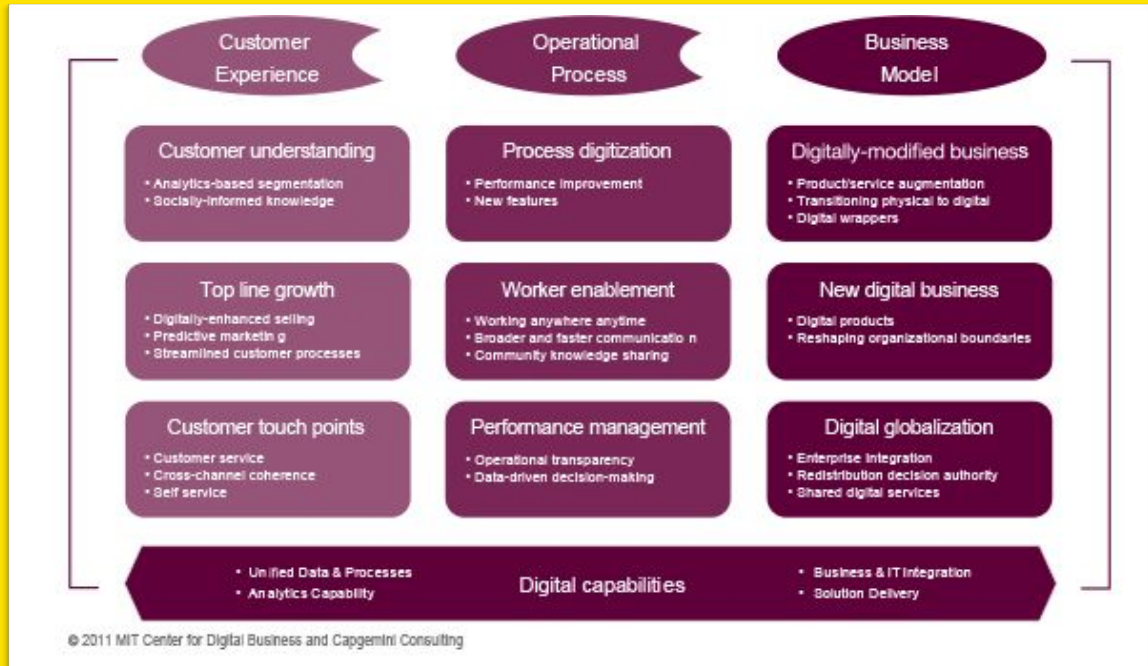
Customer Experience

Operational Process

Business Model

Customer understanding
• Analytics-based segmentation
• Socially-informed knowledge

Process digitization
• Performance improvement
• New features

Digitally-modified business
• Product/service augmentation
• Transitioning physical to digital
• Digital wrappers

Top line growth
• Digitally-enhanced selling
• Predictive marketin g
• Streamlined customer processes

Worker enablement
• Working anywhere anytime
• Broader and faster communicatio n
• Community knowledge sharing

New digital business
• Digital products
• Reshaping organizational boundaries

Customer touch points
• Customer service
• Cross-channel coherence
• Self service

Performance management
• Operational transparency
• Data-driven decision-making

Digital globalization
• Enterprise integration
• Redistribution decision authority
• Shared digital services

• Unified Data & Processes
• Analytics Capability

Digital capabilities

• Business & IT Integration
• Solution Delivery

© 2011 MIT Center for Digital Business and Capgemini Consulting